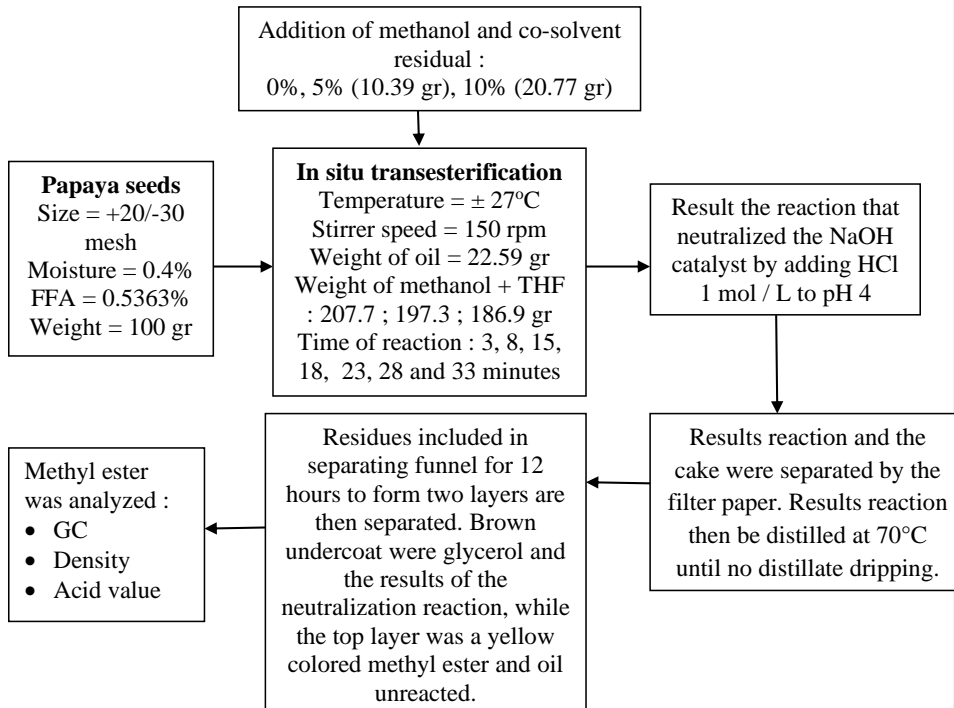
Addition of methanol and co-solvent residual :
0%, 5% (10.39 gr), 10% (20.77 gr)

**Papaya seeds**
Size = +20/-30 mesh
Moisture = 0.4%
FFA = 0.5363%
Weight = 100 gr

**In situ transesterification**
Temperature = ± 27°C
Stirrer speed = 150 rpm
Weight of oil = 22.59 gr
Weight of methanol + THF : 207.7 ; 197.3 ; 186.9 gr
Time of reaction : 3, 8, 15, 18, 23, 28 and 33 minutes

Result the reaction that neutralized the NaOH catalyst by adding HCl 1 mol / L to pH 4

Results reaction and the cake were separated by the filter paper. Results reaction then be distilled at 70°C until no distillate dripping.

Residues included in separating funnel for 12 hours to form two layers are then separated. Brown undercoat were glycerol and the results of the neutralization reaction, while the top layer was a yellow colored methyl ester and oil unreacted.

Methyl ester was analyzed :
- GC
- Density
- Acid value